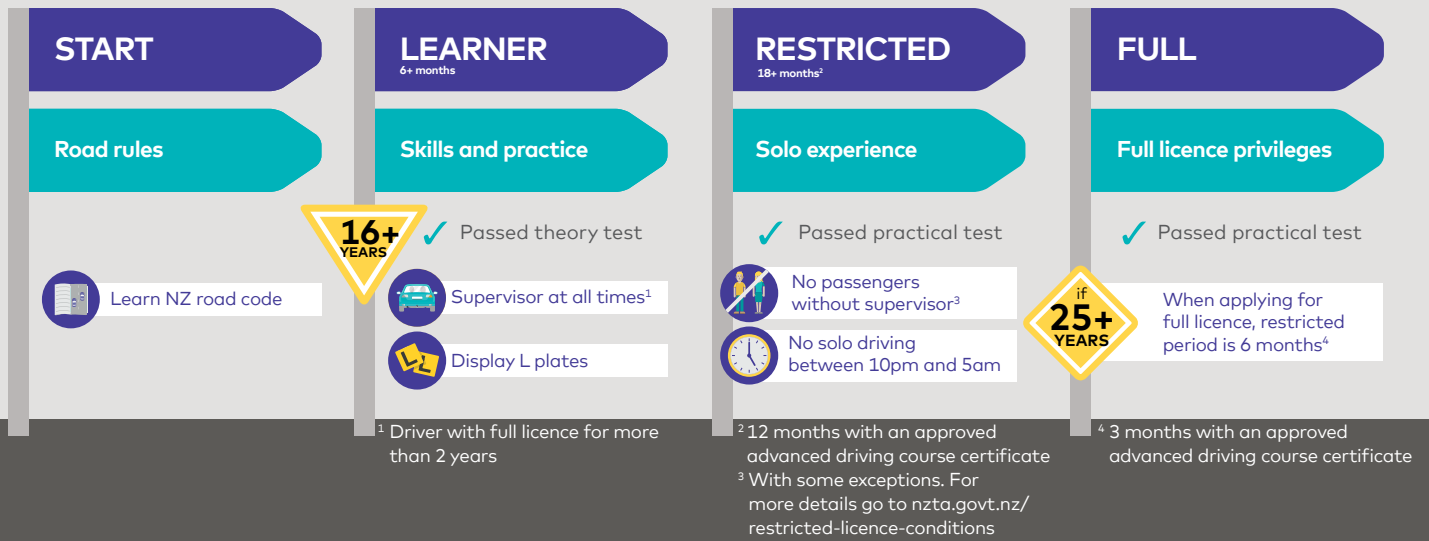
START

Road rules

Learn NZ road code

LEARNER
6+ months

Skills and practice

16+ YEARS

✓ Passed theory test

Supervisor at all times$^1$

Display L plates

$^1$ Driver with full licence for more than 2 years

RESTRICTED
18+ months$^2$

Solo experience

✓ Passed practical test

No passengers without supervisor$^3$

No solo driving between 10pm and 5am

$^2$ 12 months with an approved advanced driving course certificate
$^3$ With some exceptions. For more details go to nzta.govt.nz/restricted-licence-conditions

FULL

Full licence privileges

✓ Passed practical test

if 25+ YEARS

When applying for full licence, restricted period is 6 months$^4$

$^4$ 3 months with an approved advanced driving course certificate